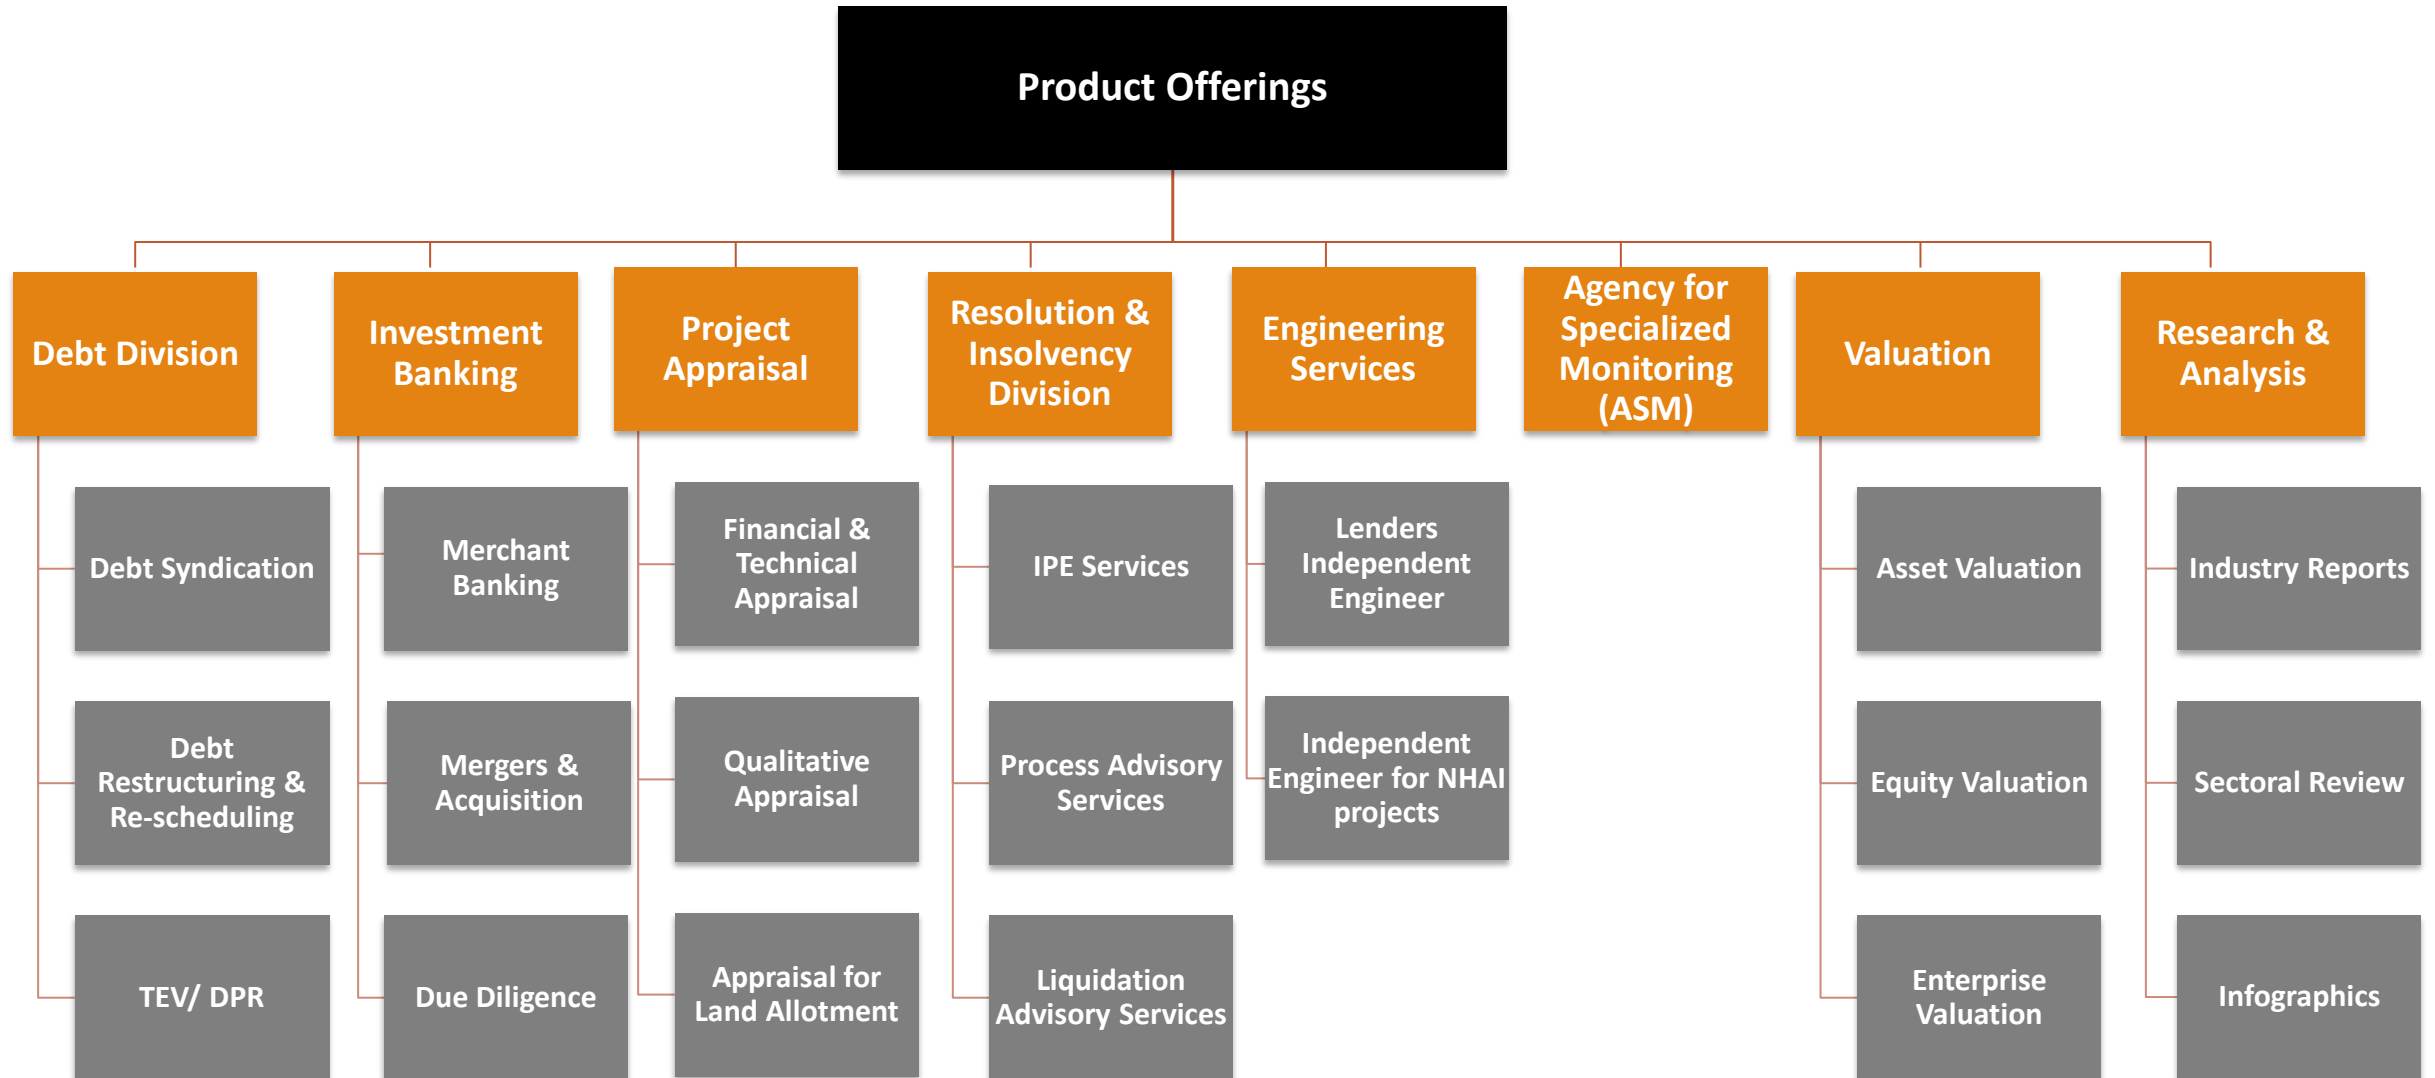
Product Offerings

Debt Division

Debt Syndication

Debt Restructuring & Re-scheduling

TEV/ DPR

Investment Banking

Merchant Banking

Mergers & Acquisition

Due Diligence

Project Appraisal

Financial & Technical Appraisal

Qualitative Appraisal

Appraisal for Land Allotment

Resolution & Insolvency Division

IPE Services

Process Advisory Services

Liquidation Advisory Services

Engineering Services

Lenders Independent Engineer

Independent Engineer for NHAI projects

Agency for Specialized Monitoring (ASM)

Valuation

Asset Valuation

Equity Valuation

Enterprise Valuation

Research & Analysis

Industry Reports

Sectoral Review

Infographics